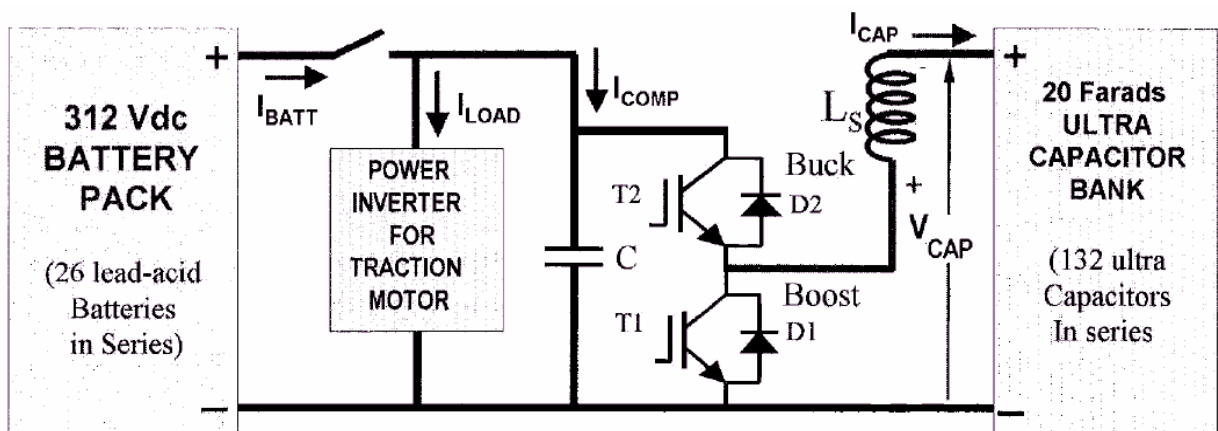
+

312 Vdc BATTERY PACK

(26 lead-acid Batteries in Series)

−

$I_{BATT}$

$I_{LOAD}$

POWER INVERTER FOR TRACTION MOTOR

$I_{COMP}$

C

T2

D2

Buck

T1

D1

Boost

$I_{CAP}$

$L_S$

-

+

$V_{CAP}$

+

20 Farads ULTRA CAPACITOR BANK

(132 ultra Capacitors In series

−